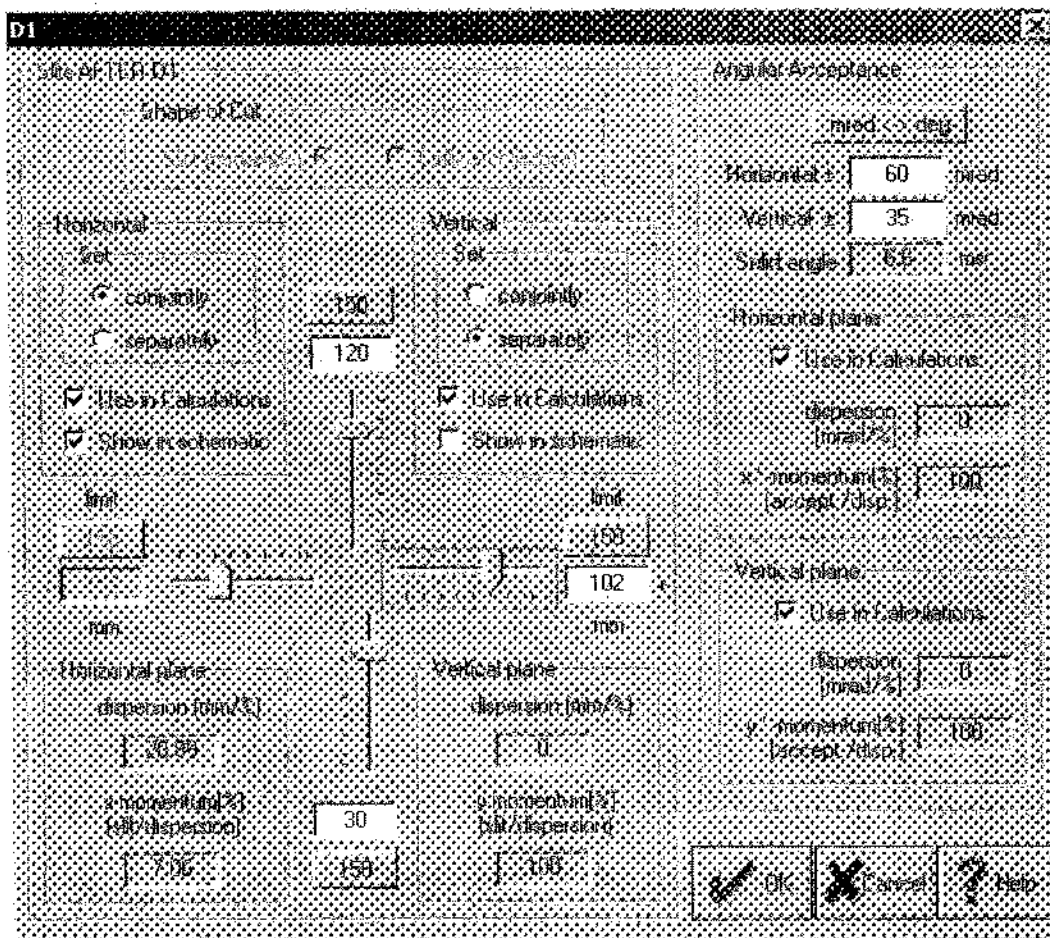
D1
slits at [1.1] D1
Shape of Cut
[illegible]
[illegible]
Horizontal
Set
conjointly
separately
150
120
Use in Calculations
Show in schematic
limit
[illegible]
mm
Horizontal plane
dispersion [mm/%]
26.99
x-momentum[%] [slit/dispersion]
7.00
30
150
Vertical
Set
conjointly
separately
Use in Calculations
Show in schematic
limit
150
102
mm
Vertical plane
dispersion [mm/%]
0
y-momentum[%] [slit/dispersion]
100
Angular Acceptance
mrad <-> deg
Horizontal ±
60
mrad
Vertical ±
35
mrad
Solid angle
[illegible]
msr
Horizontal plane
Use in Calculations
dispersion [mrad/%]
0
x'-momentum[%] [accept./disp.]
100
Vertical plane
Use in Calculations
dispersion [mrad/%]
0
y'-momentum[%] [accept./disp.]
100
OK
Cancel
Help